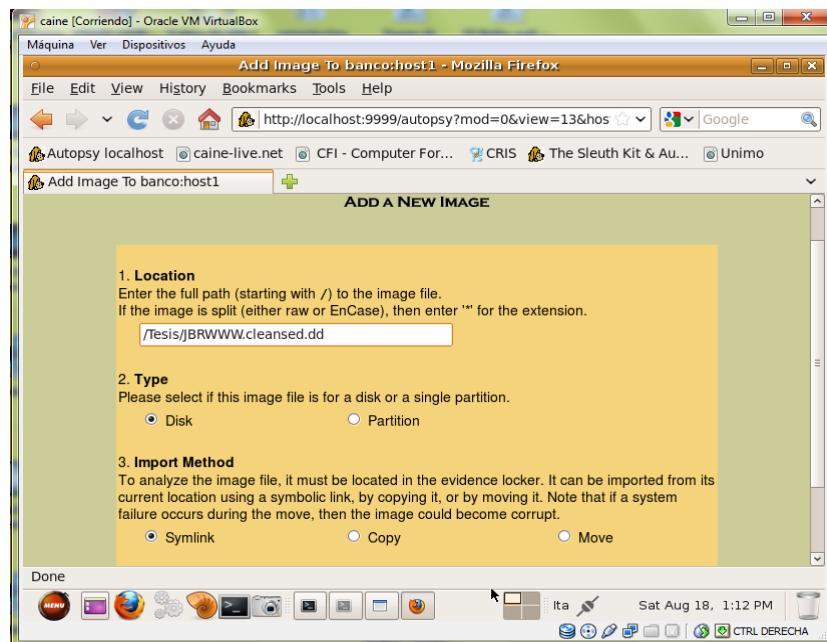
caine [Corriendo] - Oracle VM VirtualBox

Máquina Ver Dispositivos Ayuda

Add Image To banco:host1 - Mozilla Firefox

File Edit View History Bookmarks Tools Help

http://localhost:9999/autopsy?mod=0&view=13&hos

Google

Autopsy localhost caine-live.net CFI - Computer For... CRIS The Sleuth Kit & Au... Unimo

Add Image To banco:host1

ADD A NEW IMAGE

1. Location
Enter the full path (starting with /) to the image file.
If the image is split (either raw or EnCase), then enter '*' for the extension.

/Tesis/JBRWWW.cleansed.dd

2. Type
Please select if this image file is for a disk or a single partition.

Disk Partition

3. Import Method
To analyze the image file, it must be located in the evidence locker. It can be imported from its current location using a symbolic link, by copying it, or by moving it. Note that if a system failure occurs during the move, then the image could become corrupt.

Symlink Copy Move

Done

MENU

Ita

Sat Aug 18, 1:12 PM

CTRL DERECHA